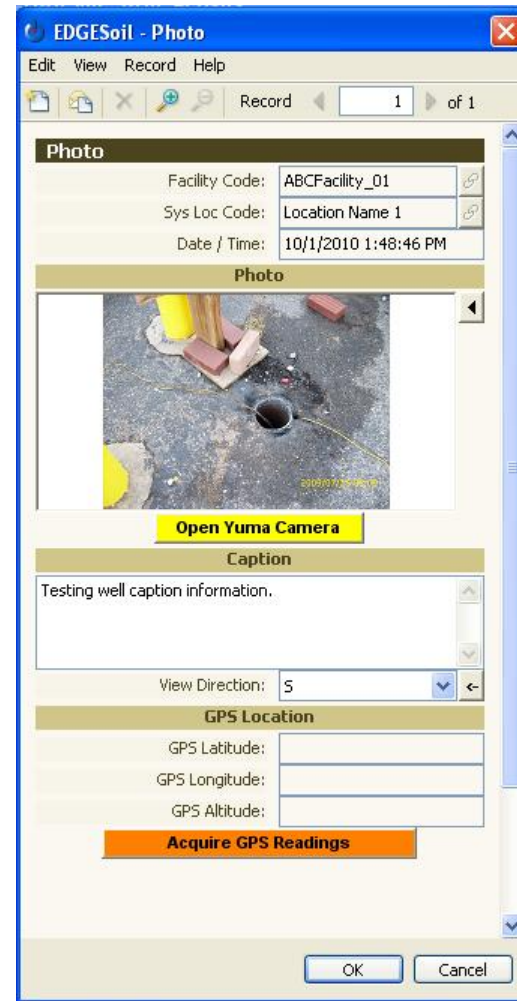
EDGESoil - Photo

Edit View Record Help

Record 1 of 1

Photo

Facility Code: ABCFacility_01

Sys Loc Code: Location Name 1

Date / Time: 10/1/2010 1:48:46 PM

Photo

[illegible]

Open Yuma Camera

Caption

Testing well caption information.

View Direction: S

GPS Location

GPS Latitude:

GPS Longitude:

GPS Altitude:

Acquire GPS Readings

OK Cancel